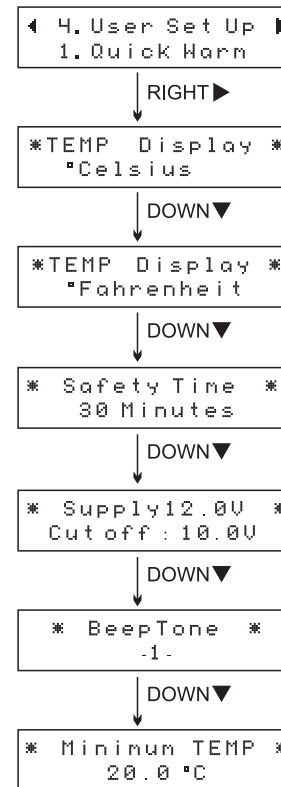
◂ 4. User Set Up ▸
1. Quick Warm

RIGHT ▶

* TEMP Display *
°Celsius

DOWN ▼

* TEMP Display *
°Fahrenheit

DOWN ▼

* Safety Time *
30 Minutes

DOWN ▼

* Supply12.0V *
Cut off : 10.0V

DOWN ▼

* BeepTone *
-1-

DOWN ▼

* Minimum TEMP *
20.0 °C